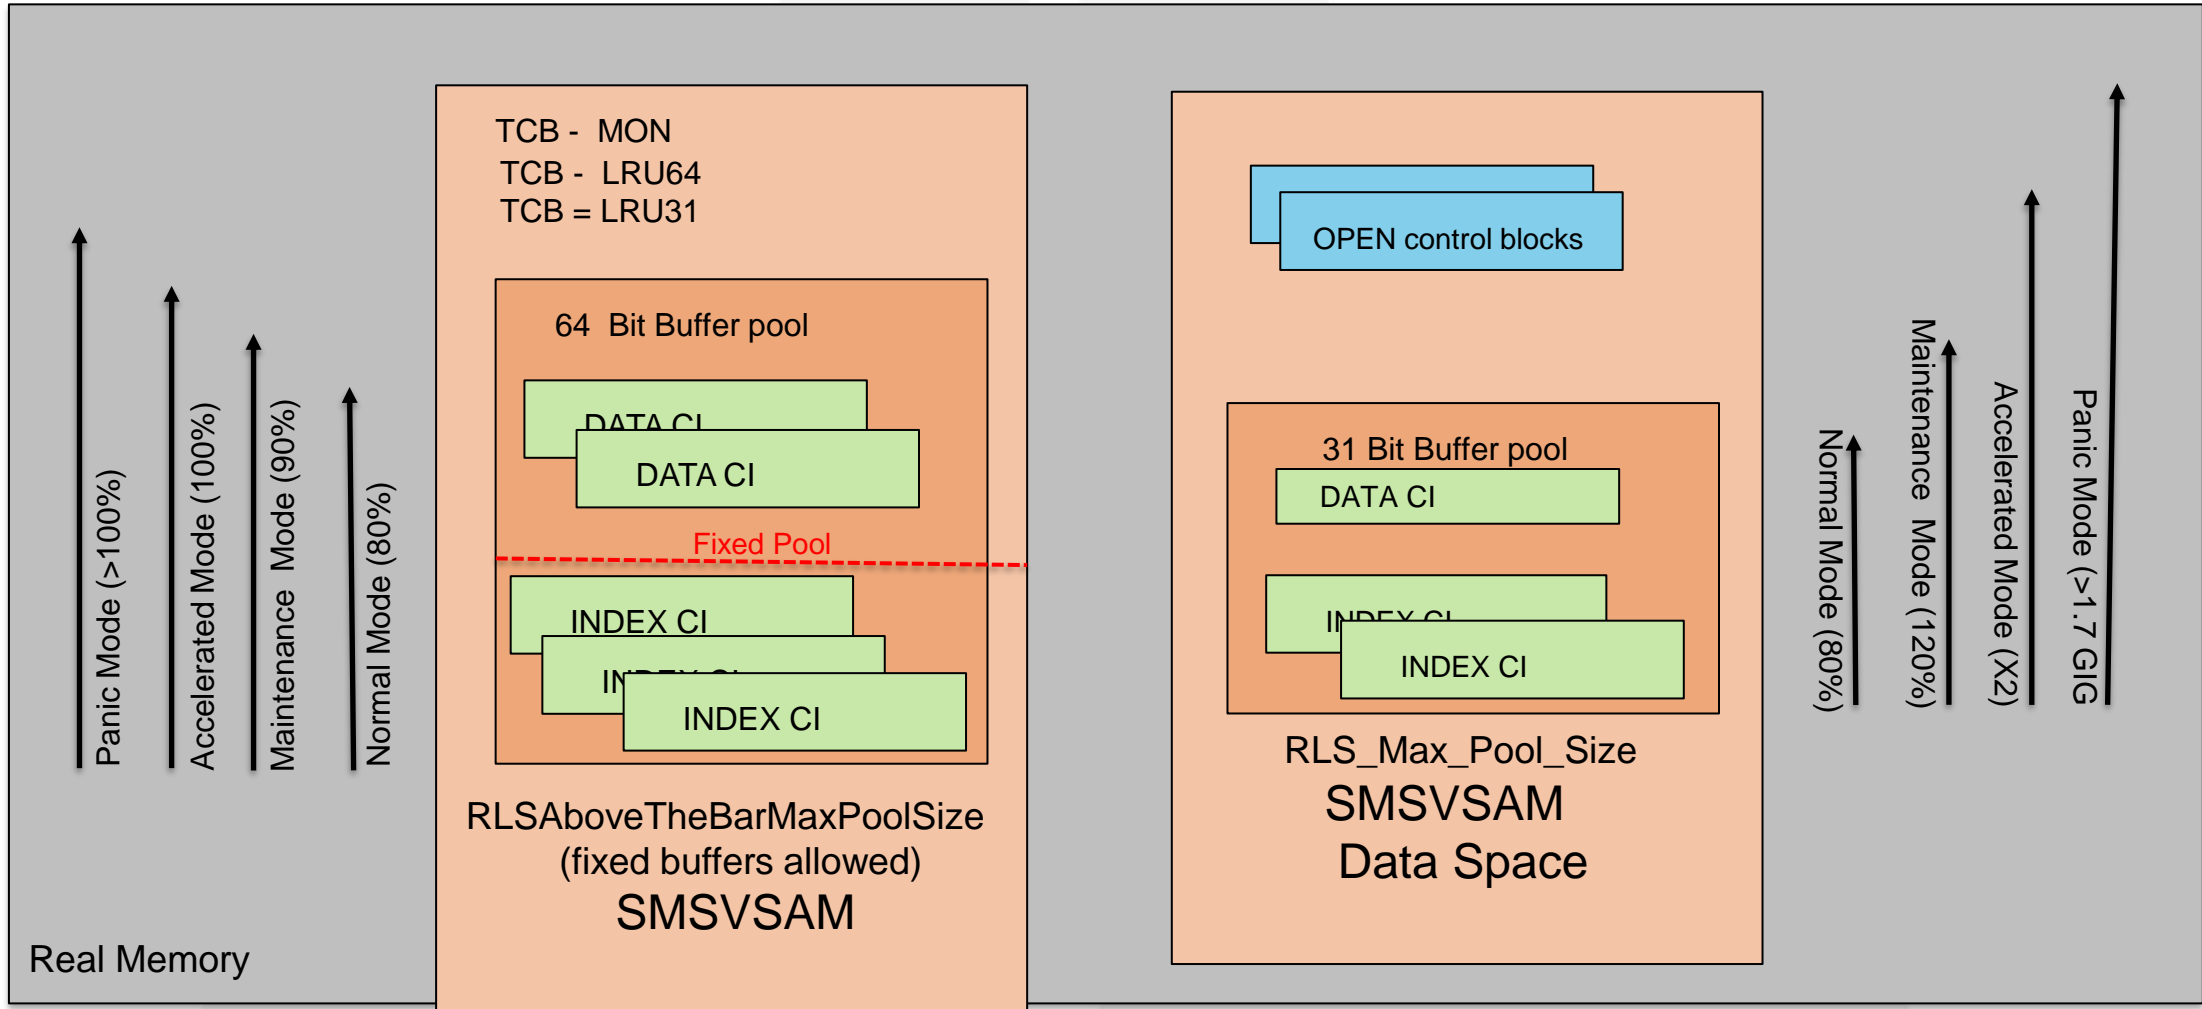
Panic Mode (>100%)
Accelerated Mode (100%)
Maintenance Mode (90%)
Normal Mode (80%)

TCB - MON
TCB - LRU64
TCB = LRU31

64 Bit Buffer pool

DATA CI
DATA CI

Fixed Pool

INDEX CI
IN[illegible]
INDEX CI

RLSAboveTheBarMaxPoolSize
(fixed buffers allowed)
SMSVSAM

OPEN control blocks

31 Bit Buffer pool
DATA CI
INDEX CI
INDEX CI

RLS_Max_Pool_Size
SMSVSAM
Data Space

Normal Mode (80%)
Maintenance Mode (120%)
Accelerated Mode (X2)
Panic Mode (>1.7 GIG

Real Memory